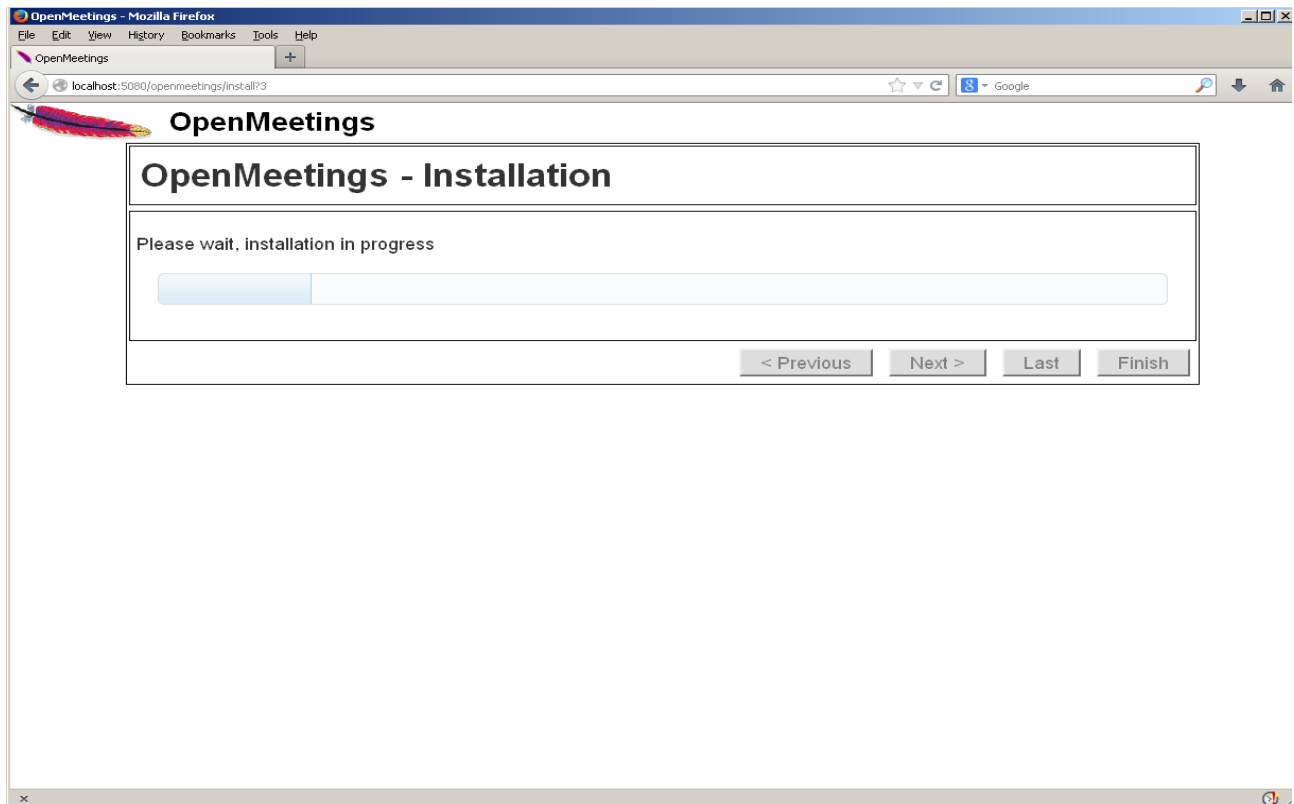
OpenMeetings - Mozilla Firefox

File Edit View History Bookmarks Tools Help

OpenMeetings

localhost:5080/openmeetings/install?3

Google

OpenMeetings

OpenMeetings - Installation

Please wait, installation in progress

< Previous
Next >
Last
Finish